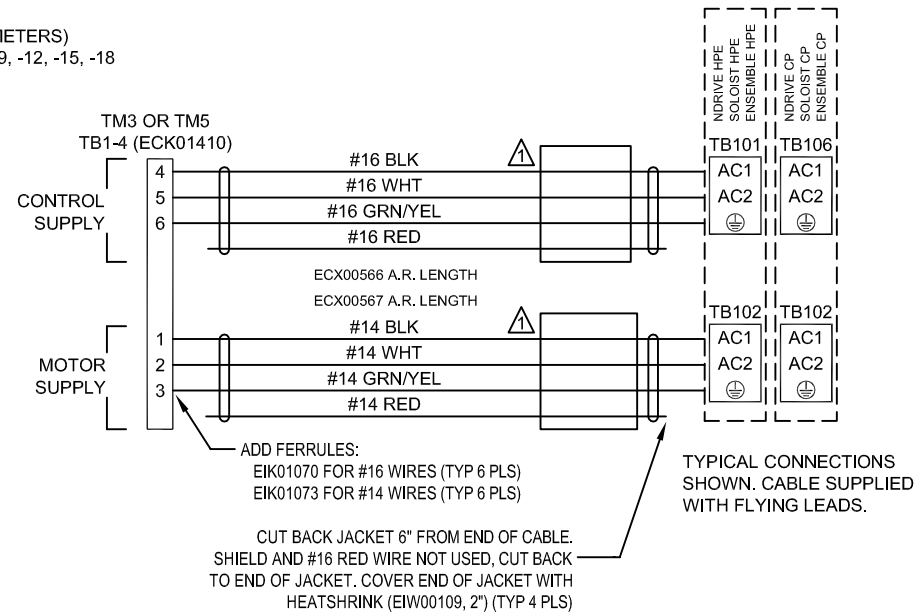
IETERS)
9, -12, -15, -18

NDRIVE HPE
SOLOIST HPE
ENSEMBLE HPE

NDRIVE CP
SOLOIST CP
ENSEMBLE CP

TM3 OR TM5
TB1-4 (ECK01410)

CONTROL SUPPLY

4
5
6

#16 BLK
#16 WHT
#16 GRN/YEL
#16 RED

1

TB101
AC1
AC2

TB106
AC1
AC2

ECX00566 A.R. LENGTH

ECX00567 A.R. LENGTH

MOTOR SUPPLY

1
2
3

#14 BLK
#14 WHT
#14 GRN/YEL
#14 RED

1

TB102
AC1
AC2

TB102
AC1
AC2

ADD FERRULES:
EIK01070 FOR #16 WIRES (TYP 6 PLS)
EIK01073 FOR #14 WIRES (TYP 6 PLS)

TYPICAL CONNECTIONS SHOWN. CABLE SUPPLIED WITH FLYING LEADS.

CUT BACK JACKET 6" FROM END OF CABLE. SHIELD AND #16 RED WIRE NOT USED, CUT BACK TO END OF JACKET. COVER END OF JACKET WITH HEATSHRINK (EIW00109, 2") (TYP 4 PLS)